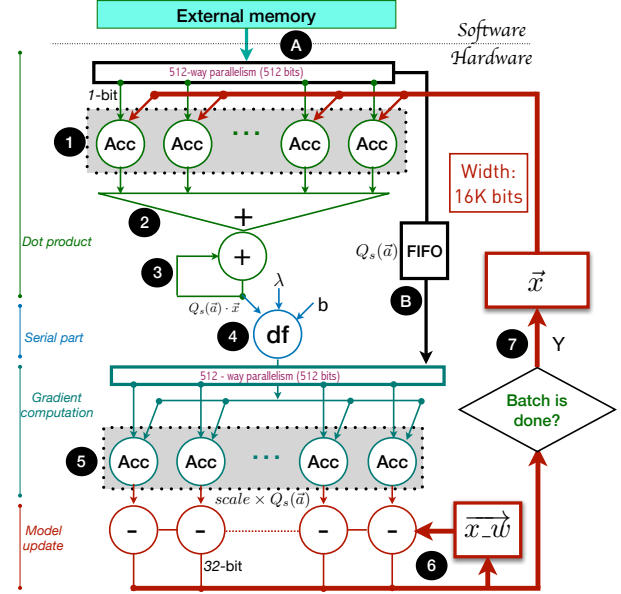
External memory

Software
Hardware

A

512-way parallelism (512 bits)

1-bit

1

Acc Acc ... Acc Acc

Width: 16K bits

2

+

Dot product

3

+

$Q_s(\vec{a})$

FIFO

$\vec{x}$

$\lambda$

b

$Q_s(\vec{a}) \cdot \vec{x}$

4

df

B

Serial part

7

Y

512 - way parallelism (512 bits)

Gradient computation

Batch is done?

5

Acc Acc ... Acc Acc

$scale \times Q_s(\vec{a})$

Model update

- - - -

$\overrightarrow{x\_w}$

32-bit

6